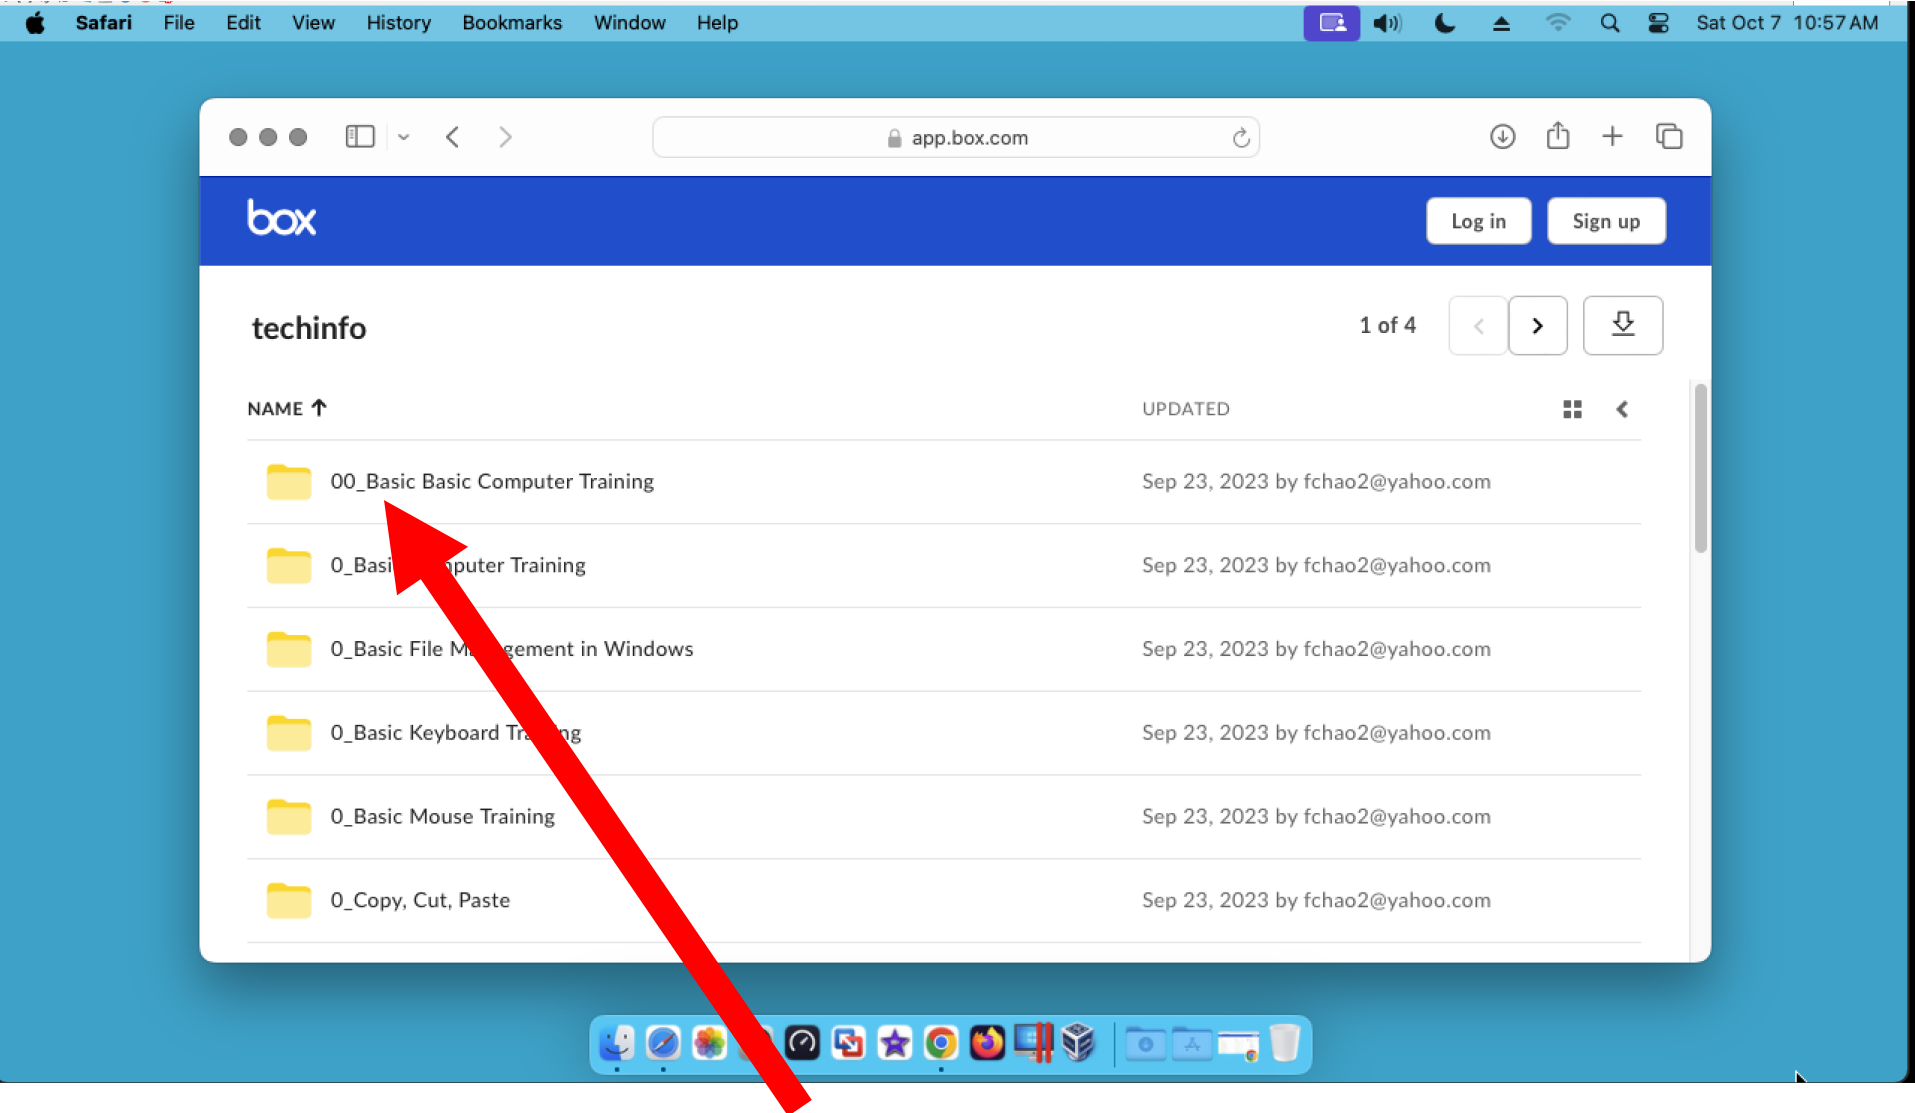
Safari File Edit View History Bookmarks Window Help

Sat Oct 7 10:57 AM

app.box.com

box

Log in

Sign up

techinfo

1 of 4

NAME

UPDATED

| | |
|---|---|
| 00_Basic Basic Computer Training | Sep 23, 2023 by fchao2@yahoo.com |
| 0_Basi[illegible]puter Training | Sep 23, 2023 by fchao2@yahoo.com |
| 0_Basic File M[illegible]gement in Windows | Sep 23, 2023 by fchao2@yahoo.com |
| 0_Basic Keyboard Tr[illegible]ng | Sep 23, 2023 by fchao2@yahoo.com |
| 0_Basic Mouse Training | Sep 23, 2023 by fchao2@yahoo.com |
| 0_Copy, Cut, Paste | Sep 23, 2023 by fchao2@yahoo.com |